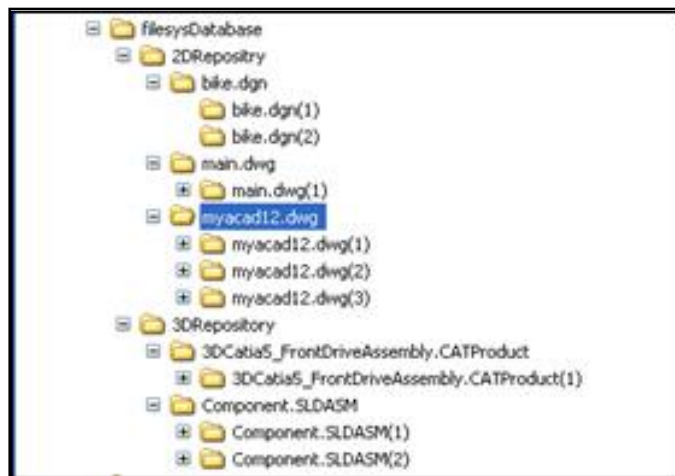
filesysDatabase
2DRepositry
bike.dgn
bike.dgn(1)
bike.dgn(2)
main.dwg
main.dwg(1)
myacad12.dwg
myacad12.dwg(1)
myacad12.dwg(2)
myacad12.dwg(3)
3DRepository
3DCatia5_FrontDriveAssembly.CATProduct
3DCatia5_FrontDriveAssembly.CATProduct(1)
Component.SLDASM
Component.SLDASM(1)
Component.SLDASM(2)